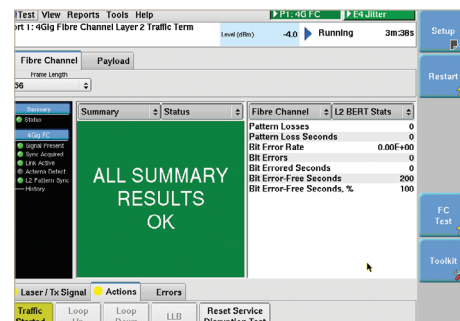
Test View Reports Tools Help
P1: 4G FC
E4 Jitter
ort 1: 4Gig Fibre Channel Layer 2 Traffic Term
Level (dBm) -4.0
Running 3m:38s
Setup
Fibre Channel
Payload
Frame Length
56
Restart
Summary
Status
4Gig FC
Signal Present
Sync Acquired
Link Active
Acterna Detect
L2 Pattern Sync
History
Summary
Status
ALL SUMMARY RESULTS OK
Fibre Channel
L2 BERT Stats

| | |
|---|---|
| Pattern Losses | 0 |
| Pattern Loss Seconds | 0 |
| Bit Error Rate | 0.00E+00 |
| Bit Errors | 0 |
| Bit Errored Seconds | 0 |
| Bit Error-Free Seconds | 200 |
| Bit Error-Free Seconds, % | 100 |

FC Test
Toolkit
Laser / Tx Signal
Actions
Errors
Traffic Started
Loop Up
Loop Down
LLB
Reset Service Disruption Test